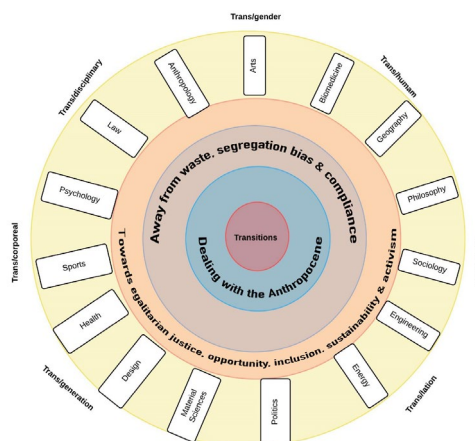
Trans/gender

Trans/human

Translation

Trans/generation

Trans/corporeal

Trans/disciplinary

Arts

Biomedicine

Geography

Philosophy

Sociology

Engineering

Energy

Politics

Material Sciences

Design

Health

Sports

Psychology

Law

Anthropology

Away from waste, segregation bias & compliance

Towards egalitarian justice, opportunity, inclusion, sustainability & activism

Dealing with the Anthropocene

Transitions